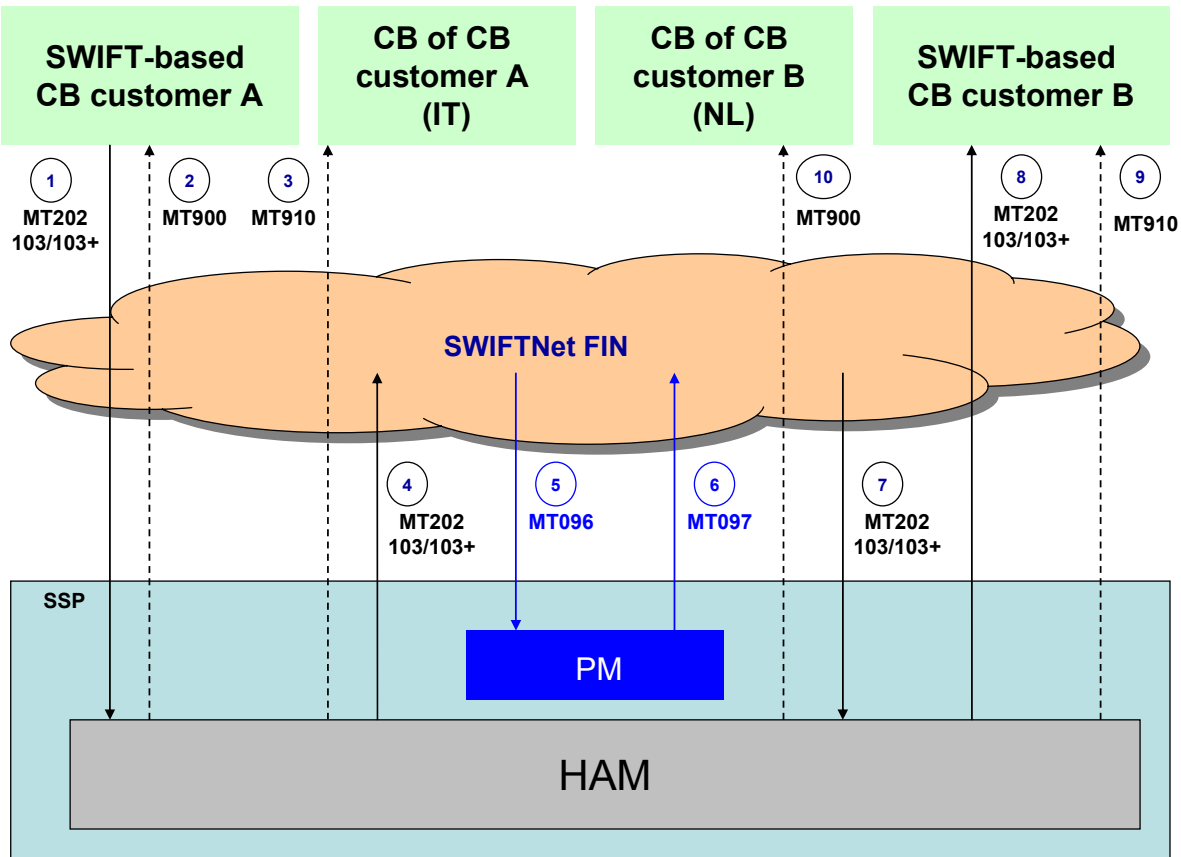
SWIFT-based CB customer A

CB of CB customer A (IT)

CB of CB customer B (NL)

SWIFT-based CB customer B

1
MT202 103/103+

2
MT900

3
MT910

10
MT900

8
MT202 103/103+

9
MT910

SWIFTNet FIN

4
MT202 103/103+

5
MT096

6
MT097

7
MT202 103/103+

SSP

PM

HAM